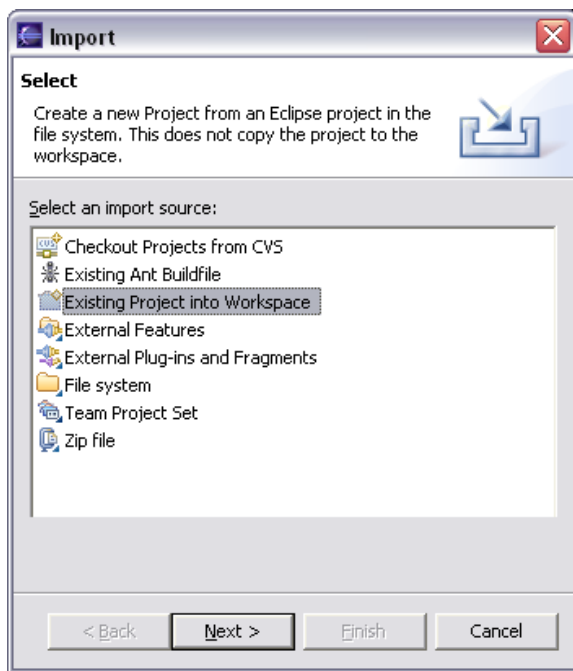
Import

Select

Create a new Project from an Eclipse project in the file system. This does not copy the project to the workspace.

Select an import source:

Checkout Projects from CVS
Existing Ant Buildfile
Existing Project into Workspace
External Features
External Plug-ins and Fragments
File system
Team Project Set
Zip file

< Back
Next >
Finish
Cancel